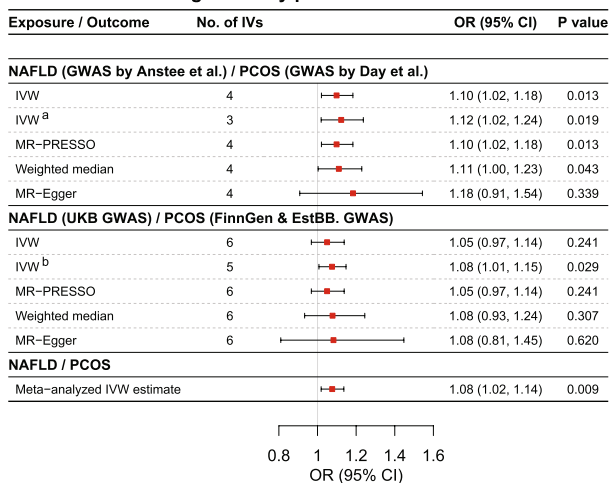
| Exposure / Outcome | No. of IVs | OR (95% CI) | P value |
|---|---|---|---|
| **NAFLD (GWAS by Anstee et al.) / PCOS (GWAS by Day et al.)** | | | |
| IVW | 4 | 1.10 (1.02, 1.18) | 0.013 |
| IVW$^a$ | 3 | 1.12 (1.02, 1.24) | 0.019 |
| MR−PRESSO | 4 | 1.10 (1.02, 1.18) | 0.013 |
| Weighted median | 4 | 1.11 (1.00, 1.23) | 0.043 |
| MR−Egger | 4 | 1.18 (0.91, 1.54) | 0.339 |
| **NAFLD (UKB GWAS) / PCOS (FinnGen & EstBB. GWAS)** | | | |
| IVW | 6 | 1.05 (0.97, 1.14) | 0.241 |
| IVW$^b$ | 5 | 1.08 (1.01, 1.15) | 0.029 |
| MR−PRESSO | 6 | 1.05 (0.97, 1.14) | 0.241 |
| Weighted median | 6 | 1.08 (0.93, 1.24) | 0.307 |
| MR−Egger | 6 | 1.08 (0.81, 1.45) | 0.620 |
| **NAFLD / PCOS** | | | |
| Meta−analyzed IVW estimate | | 1.08 (1.02, 1.14) | 0.009 |

0.8 1 1.2 1.4 1.6
OR (95% CI)